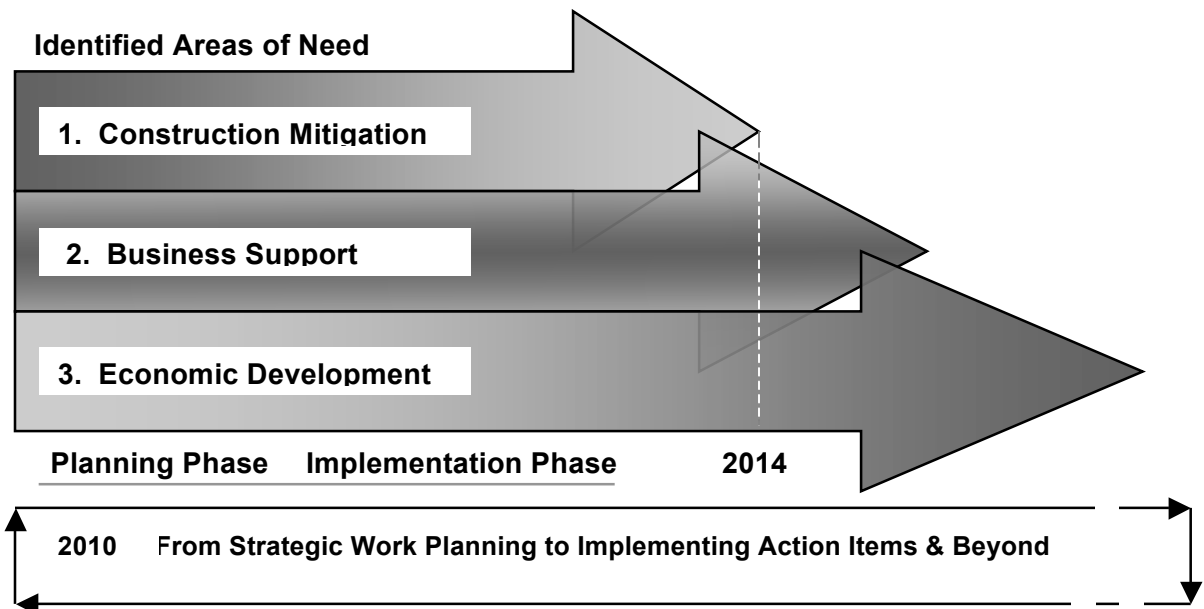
Identified Areas of Need

1. Construction Mitigation

2. Business Support

3. Economic Development

Planning Phase Implementation Phase 2014

2010 From Strategic Work Planning to Implementing Action Items & Beyond